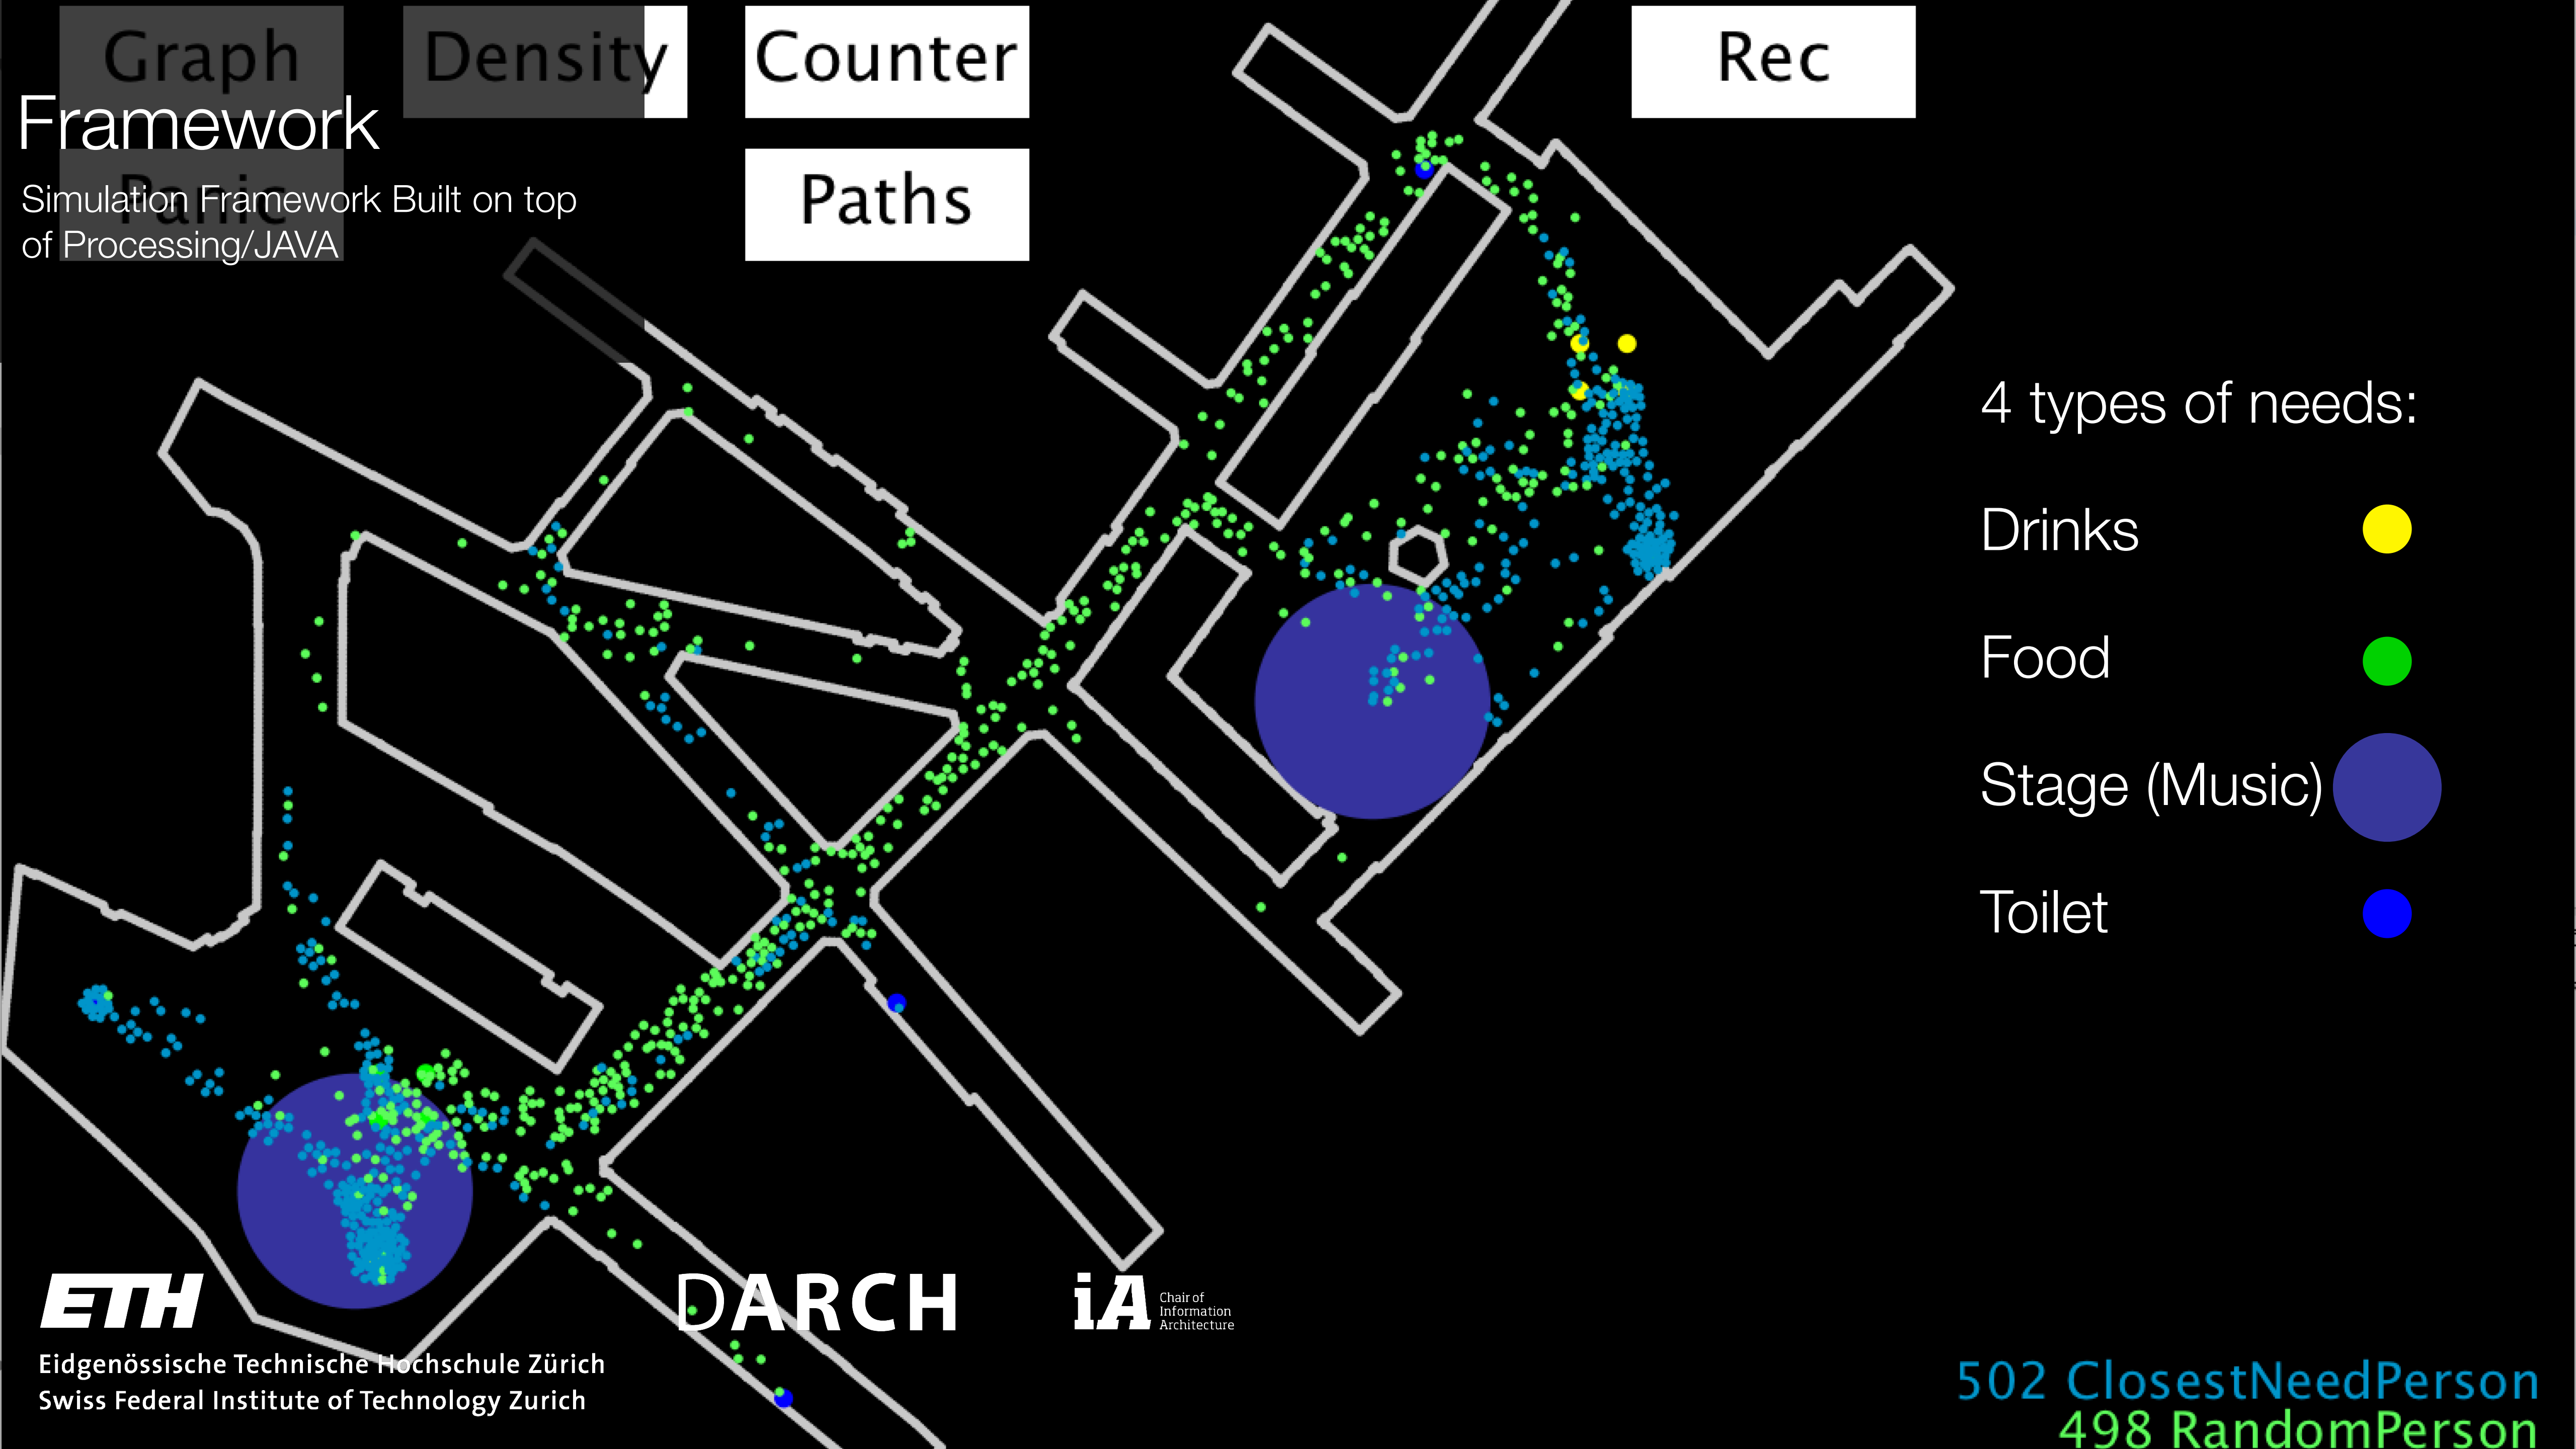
Graph Density Counter Rec

Paths

Framework

Simulation Framework Built on top of Processing/JAVA

4 types of needs:

Drinks

Food

Stage (Music)

Toilet

ETH
Eidgenössische Technische Hochschule Zürich
Swiss Federal Institute of Technology Zurich

DARCH

iA Chair of Information Architecture

502 ClosestNeedPerson
498 RandomPerson